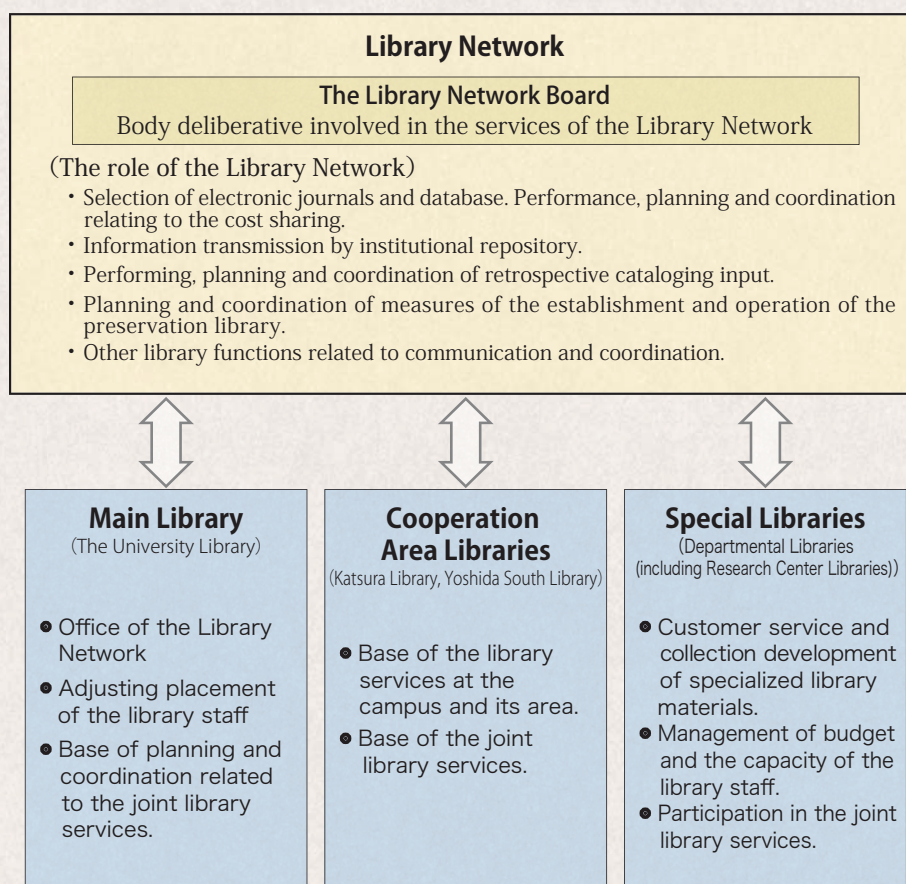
Library Network

The Library Network Board
Body deliberative involved in the services of the Library Network

(The role of the Library Network)
・Selection of electronic journals and database. Performance, planning and coordination relating to the cost sharing.
・Information transmission by institutional repository.
・Performing, planning and coordination of retrospective cataloging input.
・Planning and coordination of measures of the establishment and operation of the preservation library.
・Other library functions related to communication and coordination.

Main Library
(The University Library)

● Office of the Library Network
● Adjusting placement of the library staff
● Base of planning and coordination related to the joint library services.

Cooperation Area Libraries
(Katsura Library, Yoshida South Library)

● Base of the library services at the campus and its area.
● Base of the joint library services.

Special Libraries
(Departmental Libraries (including Research Center Libraries))

● Customer service and collection development of specialized library materials.
● Management of budget and the capacity of the library staff.
● Participation in the joint library services.